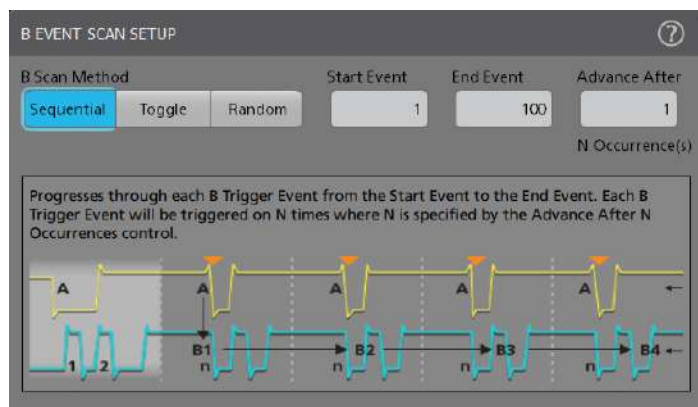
B EVENT SCAN SETUP

?

B Scan Method

Sequential Toggle Random

Start Event

1

End Event

100

Advance After

1

N Occurrence(s)

Progresses through each B Trigger Event from the Start Event to the End Event. Each B Trigger Event will be triggered on N times where N is specified by the Advance After N Occurrences control.

A A A A A

1 2 B1 n B2 n B3 n B4 n